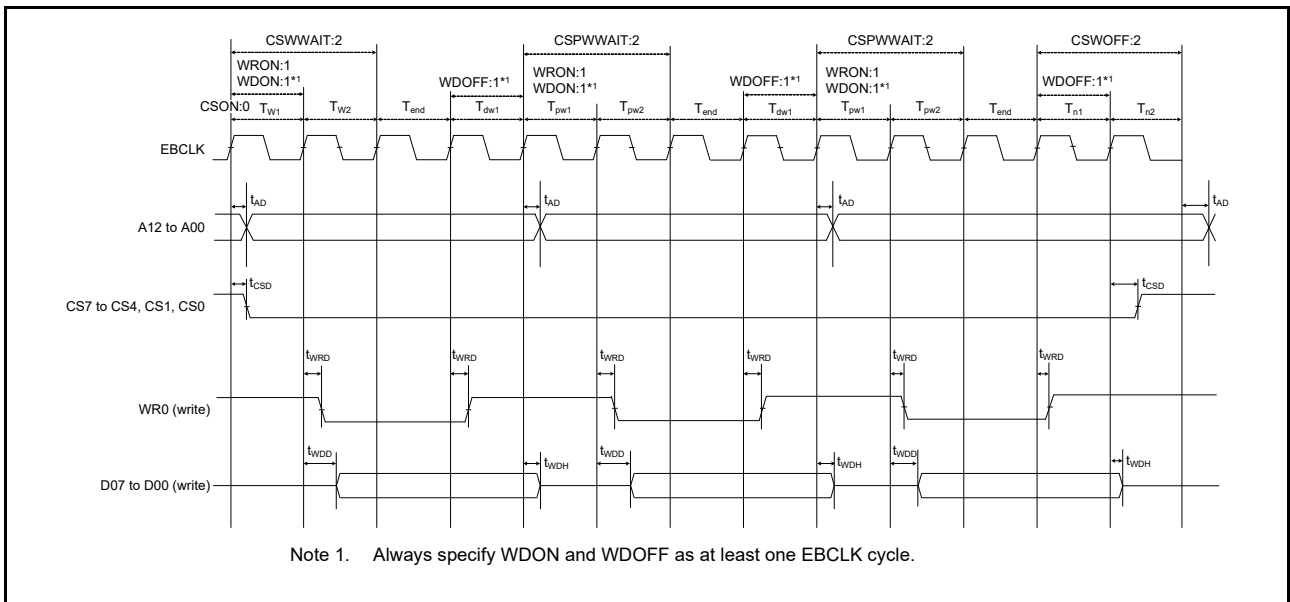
CSWWAIT:2
CSPWWAIT:2
CSPWWAIT:2
CSWOFF:2
WRON:1
WDON:1*1
WDOFF:1*1
WRON:1
WDON:1*1
WDOFF:1*1
WRON:1
WDON:1*1
WDOFF:1*1
CSON:0
$T_{W1}$
$T_{W2}$
$T_{end}$
$T_{dw1}$
$T_{pw1}$
$T_{pw2}$
$T_{end}$
$T_{dw1}$
$T_{pw1}$
$T_{pw2}$
$T_{end}$
$T_{n1}$
$T_{n2}$
EBCLK
$t_{AD}$
$t_{AD}$
$t_{AD}$
$t_{AD}$
A12 to A00
$t_{CSD}$
$t_{CSD}$
CS7 to CS4, CS1, CS0
$t_{WRD}$
$t_{WRD}$
$t_{WRD}$
$t_{WRD}$
$t_{WRD}$
$t_{WRD}$
WR0 (write)
$t_{WDD}$
$t_{WDH}$
$t_{WDD}$
$t_{WDH}$
$t_{WDD}$
$t_{WDH}$
D07 to D00 (write)
Note 1. Always specify WDON and WDOFF as at least one EBCLK cycle.